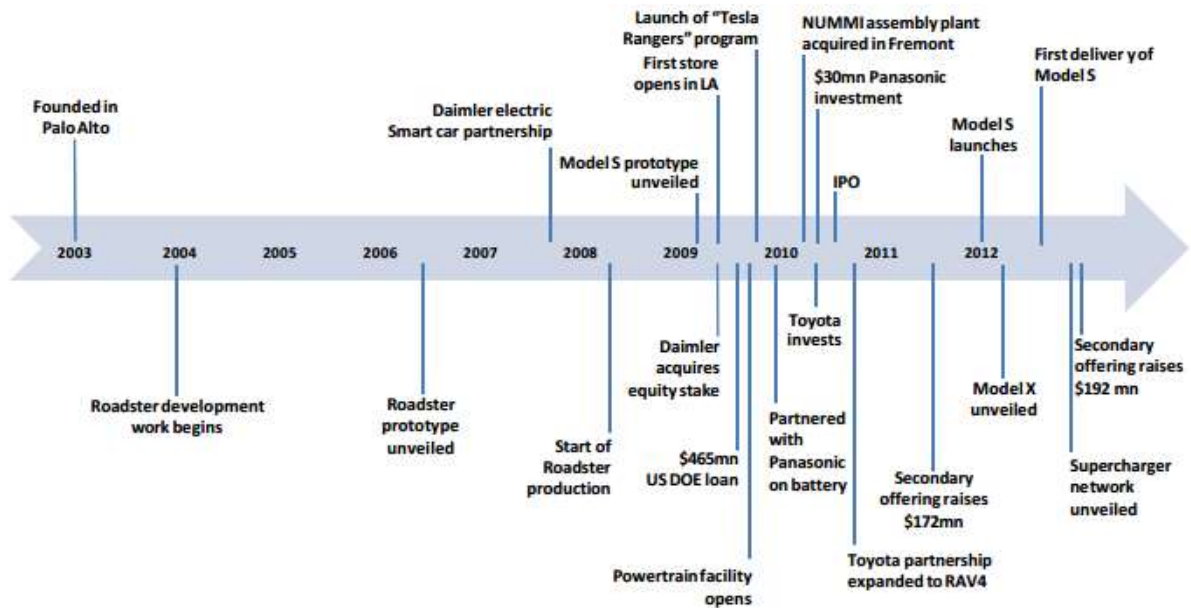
Founded in Palo Alto

Daimler electric Smart car partnership

Model S prototype unveiled

Launch of "Tesla Rangers" program

First store opens in LA

NUMMI assembly plant acquired in Fremont

$30mn Panasonic investment

IPO

Model S launches

First deliver y of Model S

2003 2004 2005 2006 2007 2008 2009 2010 2011 2012

Roadster development work begins

Roadster prototype unveiled

Start of Roadster production

Daimler acquires equity stake

$465mn US DOE loan

Powertrain facility opens

Partnered with Panasonic on battery

Toyota invests

Toyota partnership expanded to RAV4

Secondary offering raises $172mn

Model X unveiled

Supercharger network unveiled

Secondary offering raises $192 mn